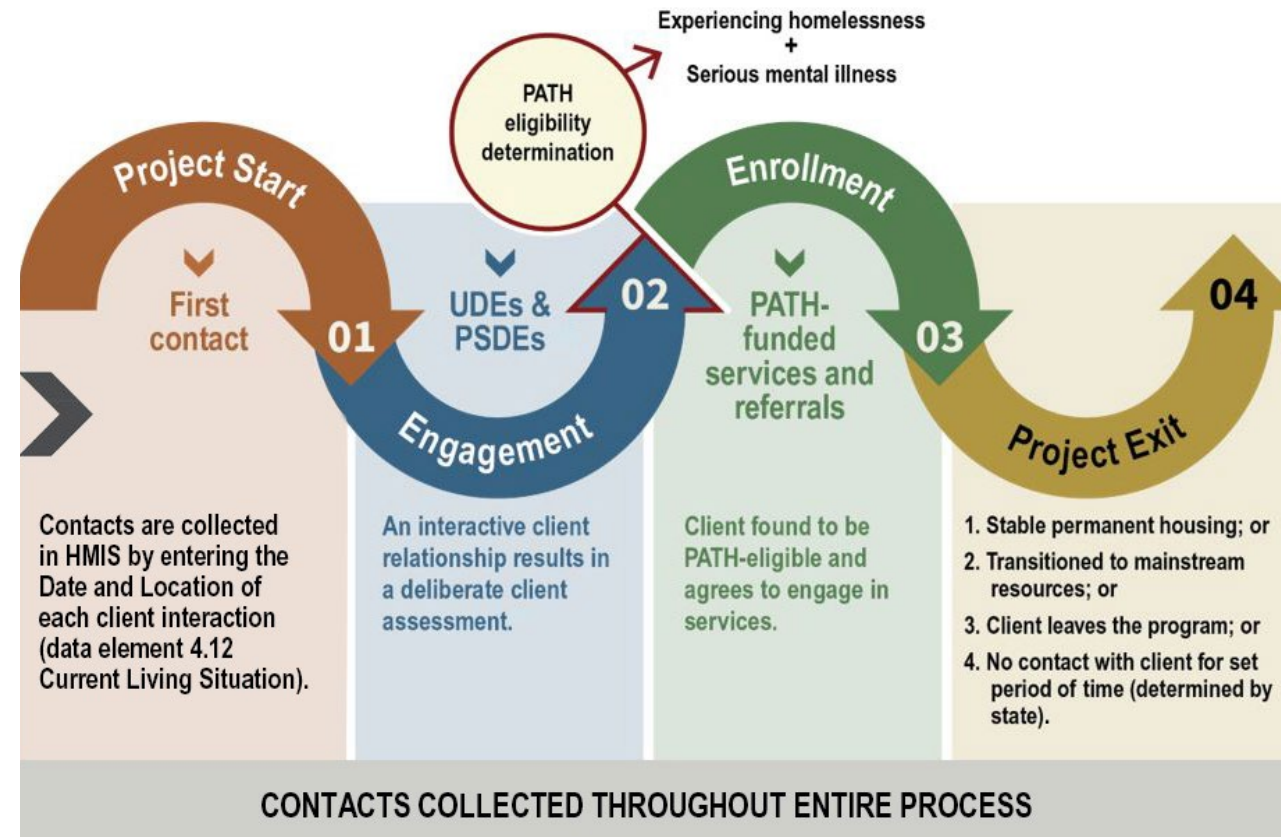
Experiencing homelessness
+
Serious mental illness

PATH eligibility determination

Project Start

First contact

01

Contacts are collected in HMIS by entering the Date and Location of each client interaction (data element 4.12 Current Living Situation).

UDEs & PSDEs

02

Engagement

An interactive client relationship results in a deliberate client assessment.

Enrollment

PATH-funded services and referrals

03

Client found to be PATH-eligible and agrees to engage in services.

04

Project Exit

1. Stable permanent housing; or
2. Transitioned to mainstream resources; or
3. Client leaves the program; or
4. No contact with client for set period of time (determined by state).

CONTACTS COLLECTED THROUGHOUT ENTIRE PROCESS